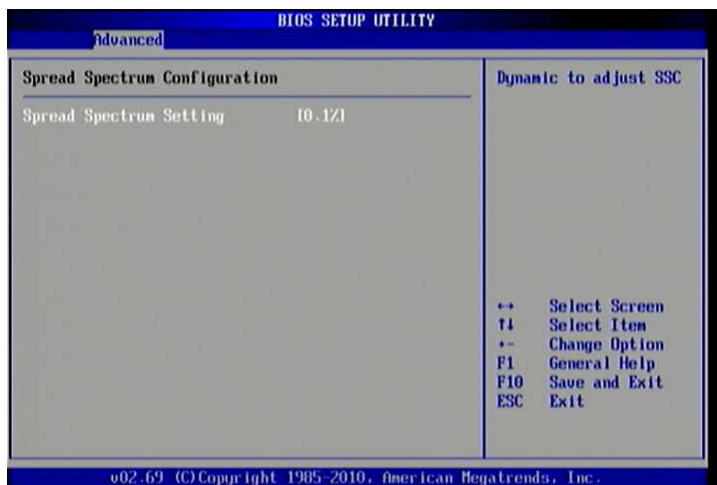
BIOS SETUP UTILITY

Advanced

Spread Spectrum Configuration

Spread Spectrum Setting [0.1%]

Dynamic to adjust SSC

↔ Select Screen
↑↓ Select Item
+- Change Option
F1 General Help
F10 Save and Exit
ESC Exit

v02.69 (C)Copyright 1985-2010, American Megatrends, Inc.